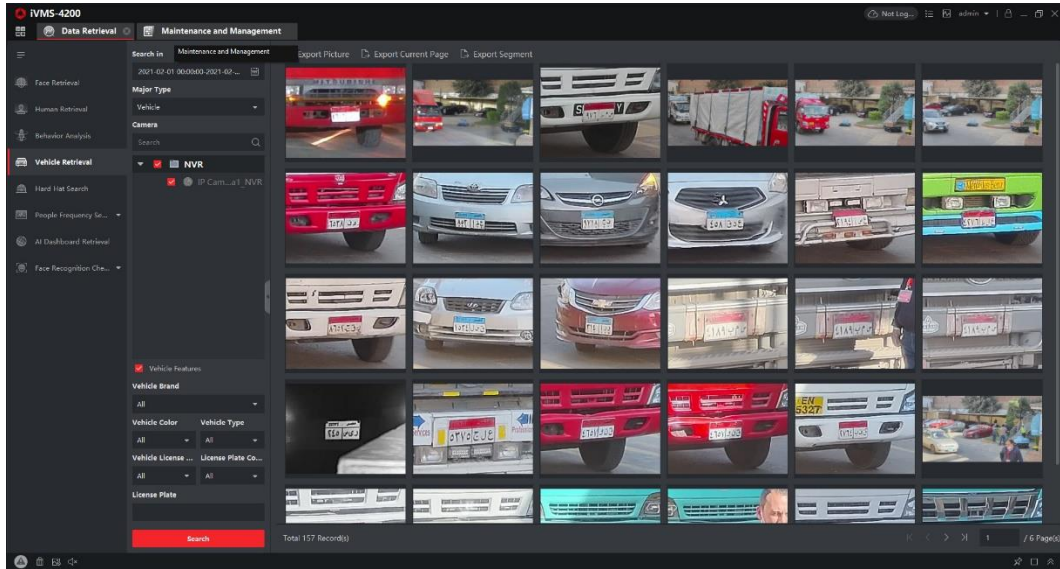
iVMS-4200

Data Retrieval

Maintenance and Management

Not Log...

admin

Search in

Maintenance and Management

Export Picture

Export Current Page

Export Segment

2021-02-01 00:00:00-2021-02-...

Major Type

Vehicle

Camera

Search

NVR

IP Cam...a1_NVR

Face Retrieval

Human Retrieval

Behavior Analysis

Vehicle Retrieval

Hard Hat Search

People Frequency Se...

AI Dashboard Retrieval

Face Recognition Che...

Vehicle Features

Vehicle Brand

All

Vehicle Color

Vehicle Type

All

All

Vehicle License ...

License Plate Co...

All

All

License Plate

Search

Total 157 Record(s)

1

/ 6 Page(s)